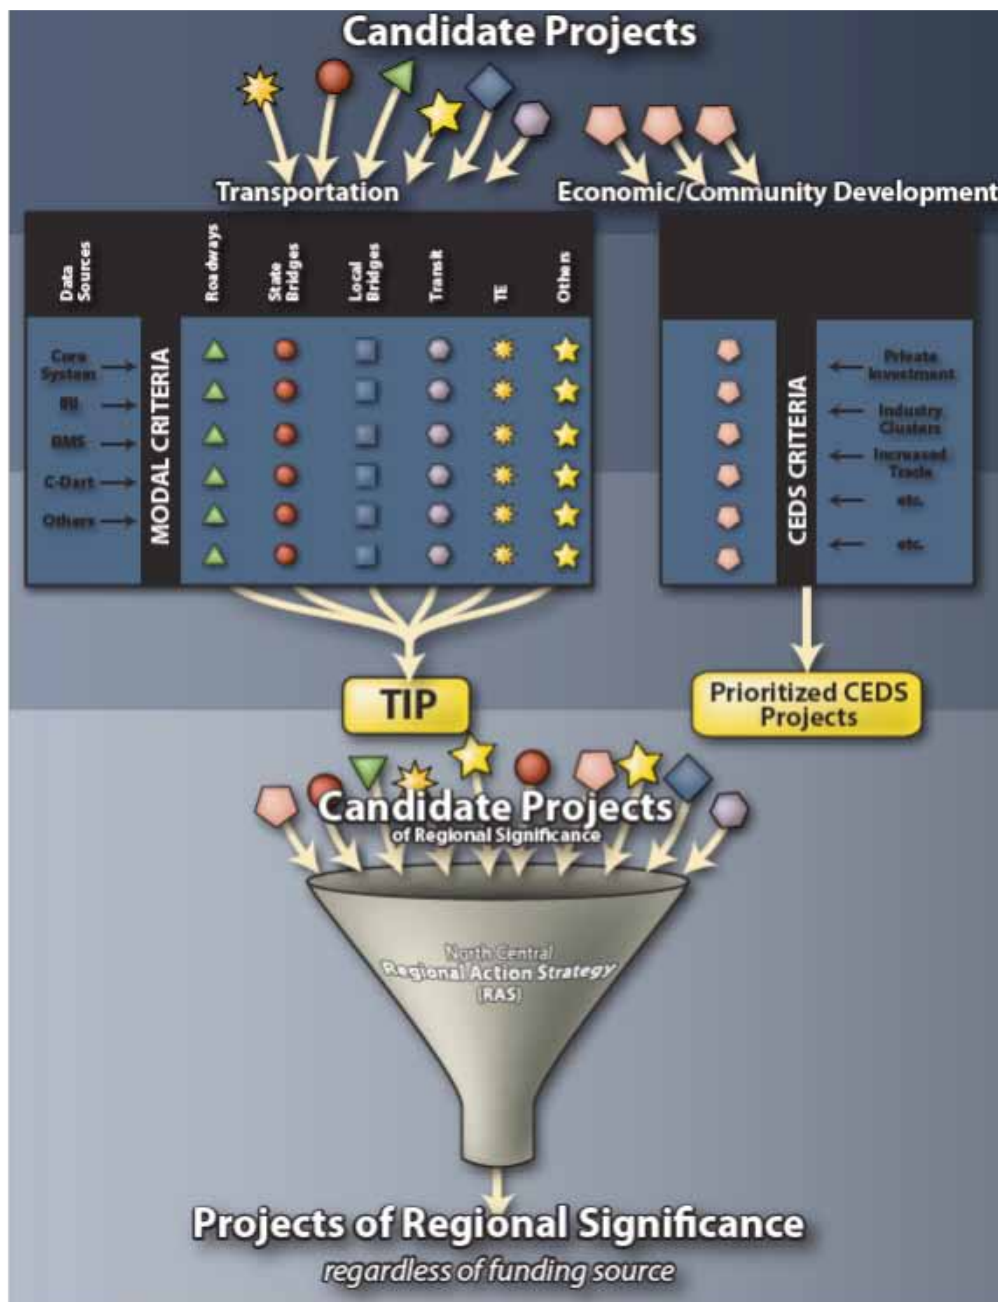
Candidate Projects

Transportation

Economic/Community Development

Data Sources

MODAL CRITERIA

Roadways

State Bridges

Local Bridges

Transit

TE

Others

Core System

BU

BMS

C-Dart

Others

CEDS CRITERIA

Private Investment

Industry Clusters

Increased Trade

etc.

etc.

TIP

Prioritized CEDS Projects

Candidate Projects
of Regional Significance

North Central
Regional Action Strategy
(RAS)

Projects of Regional Significance
regardless of funding source